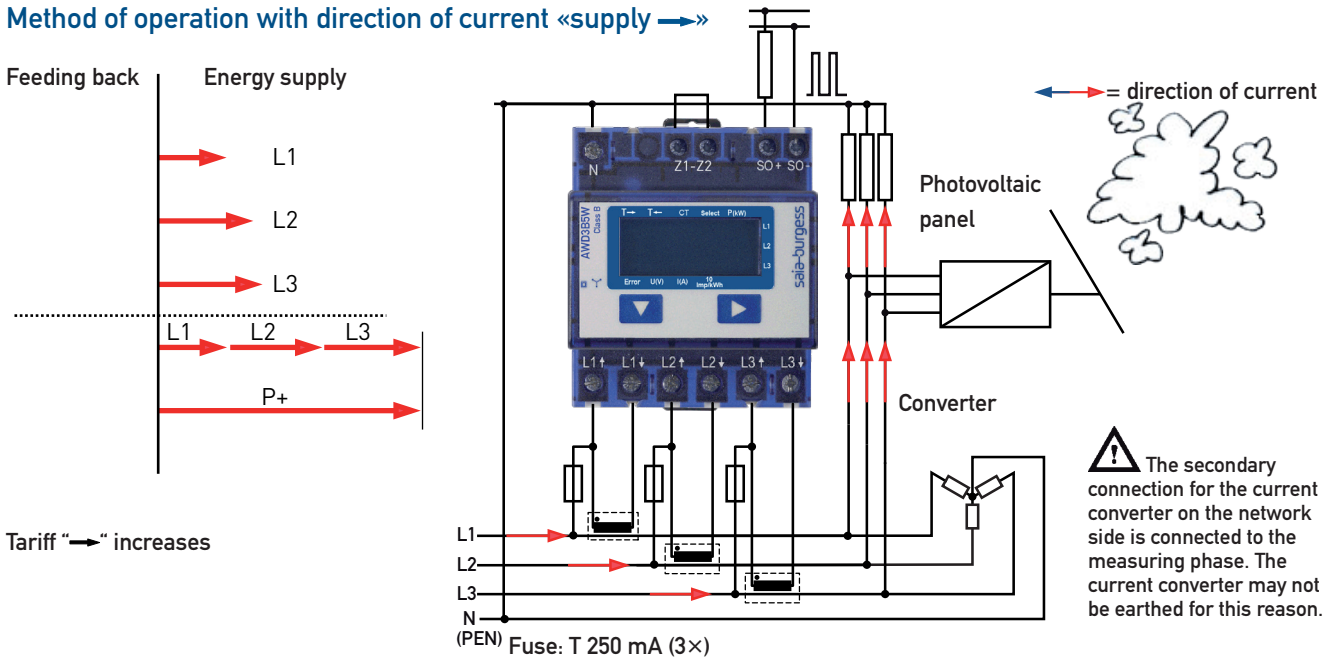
Method of operation with direction of current «supply ⟶»

Feeding back

Energy supply

L1

L2

L3

L1 L2 L3

P+

Tariff "⟶" increases

N

Z1-Z2

SO+ SO-

AWD3B5W Class B

T⟶ T⟵ CT Select P(kW)

L1 L2 L3

Error U(V) I(A) 10 Imp/kWh

saia-burgess

L1↑ L1↓ L2↑ L2↓ L3↑ L3↓

= direction of current

Photovoltaic panel

Converter

L1

L2

L3

N

(PEN) Fuse: T 250 mA (3×)

The secondary connection for the current converter on the network side is connected to the measuring phase. The current converter may not be earthed for this reason.